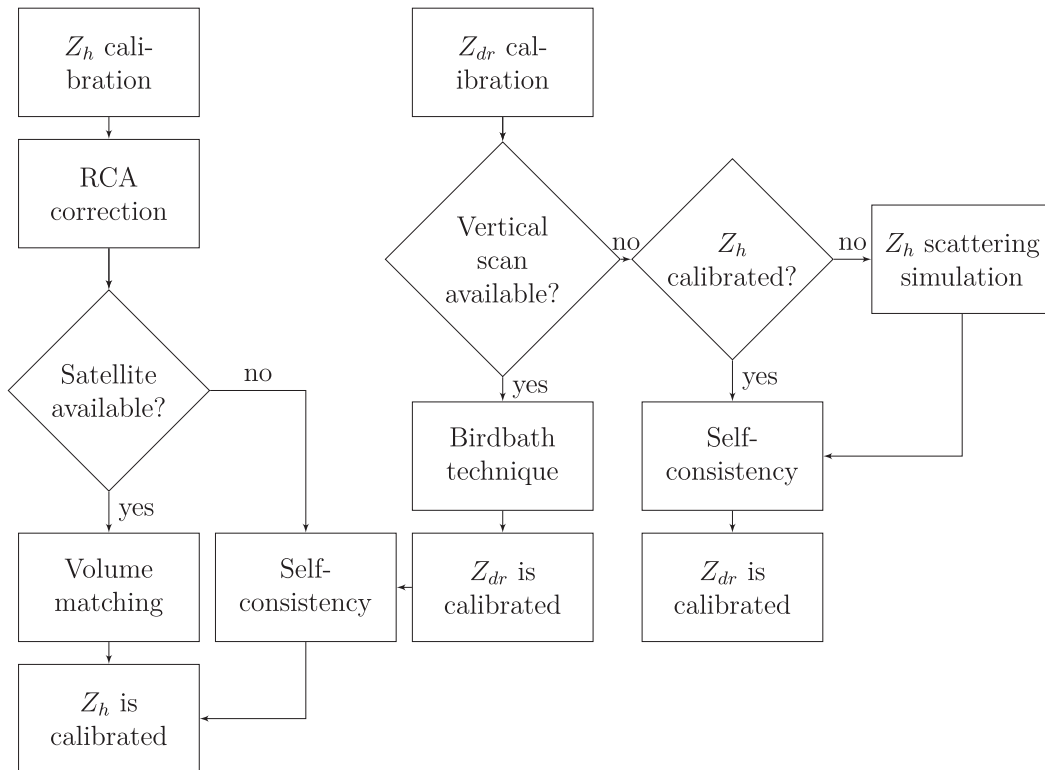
$Z_h$ calibration

RCA correction

Satellite available?

no

yes

Volume matching

Self-consistency

$Z_h$ is calibrated

$Z_{dr}$ calibration

Vertical scan available?

no

$Z_h$ calibrated?

no

$Z_h$ scattering simulation

yes

yes

Birdbath technique

Self-consistency

$Z_{dr}$ is calibrated

$Z_{dr}$ is calibrated